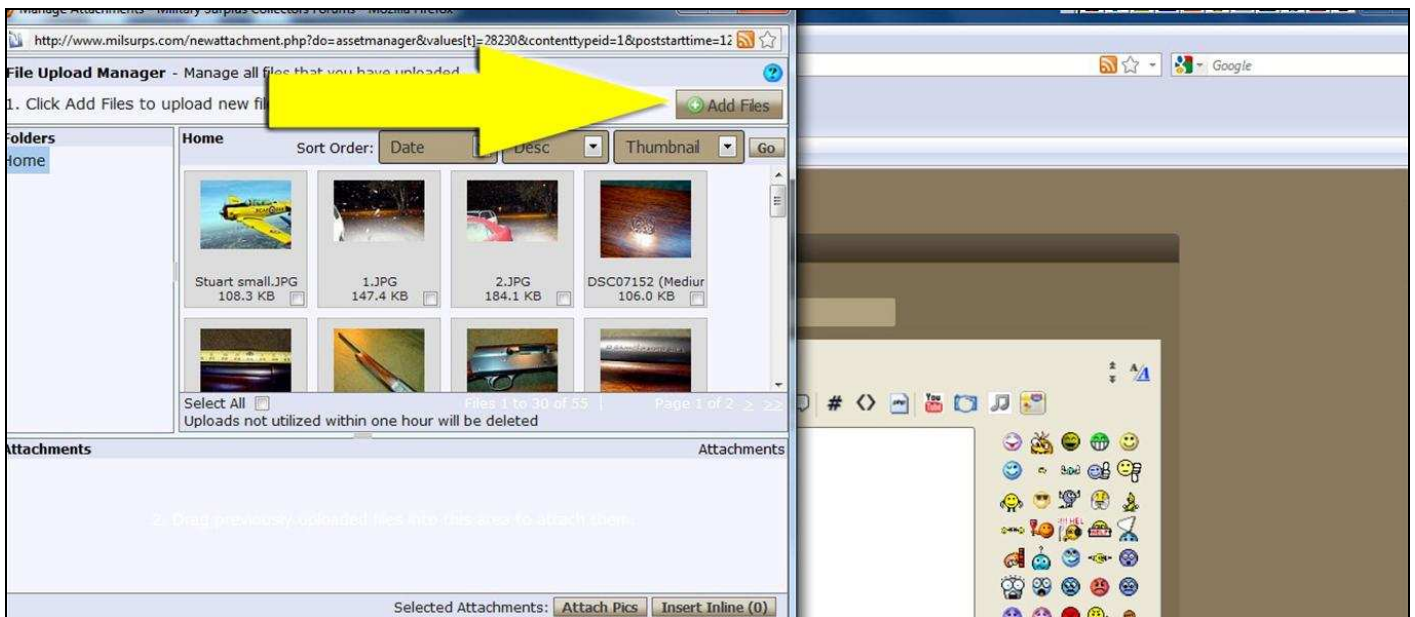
Manage Attachments - Military Surplus Collectors Forums - Mozilla Firefox

http://www.milsurps.com/newattachment.php?do=assetmanager&values[t]=28230&contenttypeid=1&poststarttime=12

File Upload Manager - Manage all files that you have uploaded

1. Click Add Files to upload new fil

Add Files

Folders

Home

Home

Sort Order: Date

Desc

Thumbnail

Go

Stuart small.JPG
108.3 KB

1.JPG
147.4 KB

2.JPG
184.1 KB

DSC07152 (Mediur
106.0 KB

Select All

Files 1 to 30 of 55

Page 1 of 2

Uploads not utilized within one hour will be deleted

Attachments

Attachments

2. Drag previously uploaded files into this area to attach them.

Selected Attachments: Attach Pics Insert Inline (0)

Google